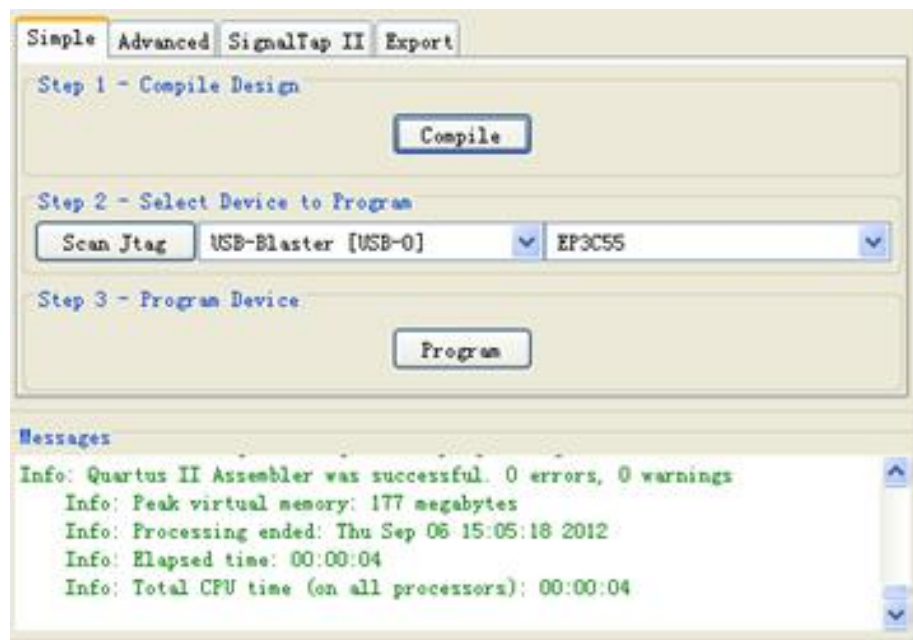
Simple | Advanced | SignalTap II | Export

Step 1 - Compile Design

Compile

Step 2 - Select Device to Program

Scan Jtag | USB-Blaster [USB-0] | EP3C55

Step 3 - Program Device

Program

Messages

Info: Quartus II Assembler was successful. 0 errors, 0 warnings
Info: Peak virtual memory: 177 megabytes
Info: Processing ended: Thu Sep 06 15:05:18 2012
Info: Elapsed time: 00:00:04
Info: Total CPU time (on all processors): 00:00:04